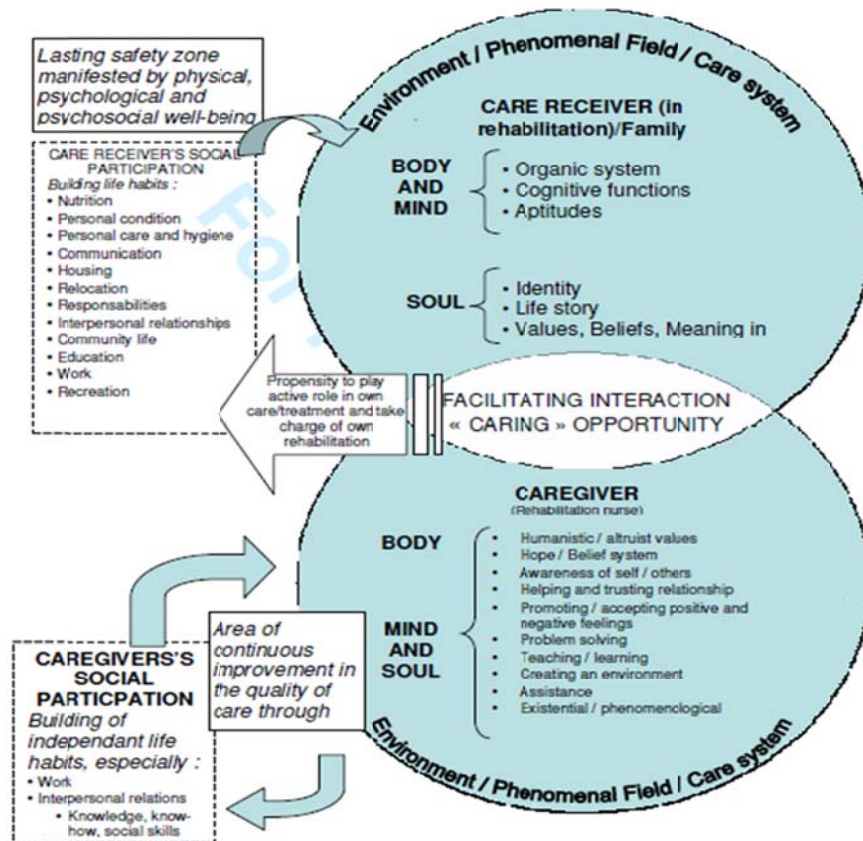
Lasting safety zone manifested by physical, psychological and psychosocial well-being

Environment / Phenomenal Field / Care system

CARE RECEIVER (in rehabilitation)/Family

BODY AND MIND
• Organic system
• Cognitive functions
• Aptitudes

SOUL
• Identity
• Life story
• Values, Beliefs, Meaning in

CARE RECEIVER'S SOCIAL PARTICIPATION
Building life habits :
• Nutrition
• Personal condition
• Personal care and hygiene
• Communication
• Housing
• Relocation
• Responsabilities
• Interpersonal relationships
• Community life
• Education
• Work
• Recreation

Propensity to play active role in own care/treatment and take charge of own rehabilitation

FACILITATING INTERACTION
« CARING » OPPORTUNITY

CAREGIVER
(Rehabilitation nurse)

BODY

MIND AND SOUL
• Humanistic / altruist values
• Hope / Belief system
• Awareness of self / others
• Helping and trusting relationship
• Promoting / accepting positive and negative feelings
• Problem solving
• Teaching / learning
• Creating an environment
• Assistance
• Existential / phenomenclogical

Area of continuous improvement in the quality of care through

CAREGIVERS'S SOCIAL PARTICPATION
Building of independant life habits, especially :
• Work
• Interpersonal relations
• Knowledge, know-how, social skills

Environment / Phenomenal Field / Care system